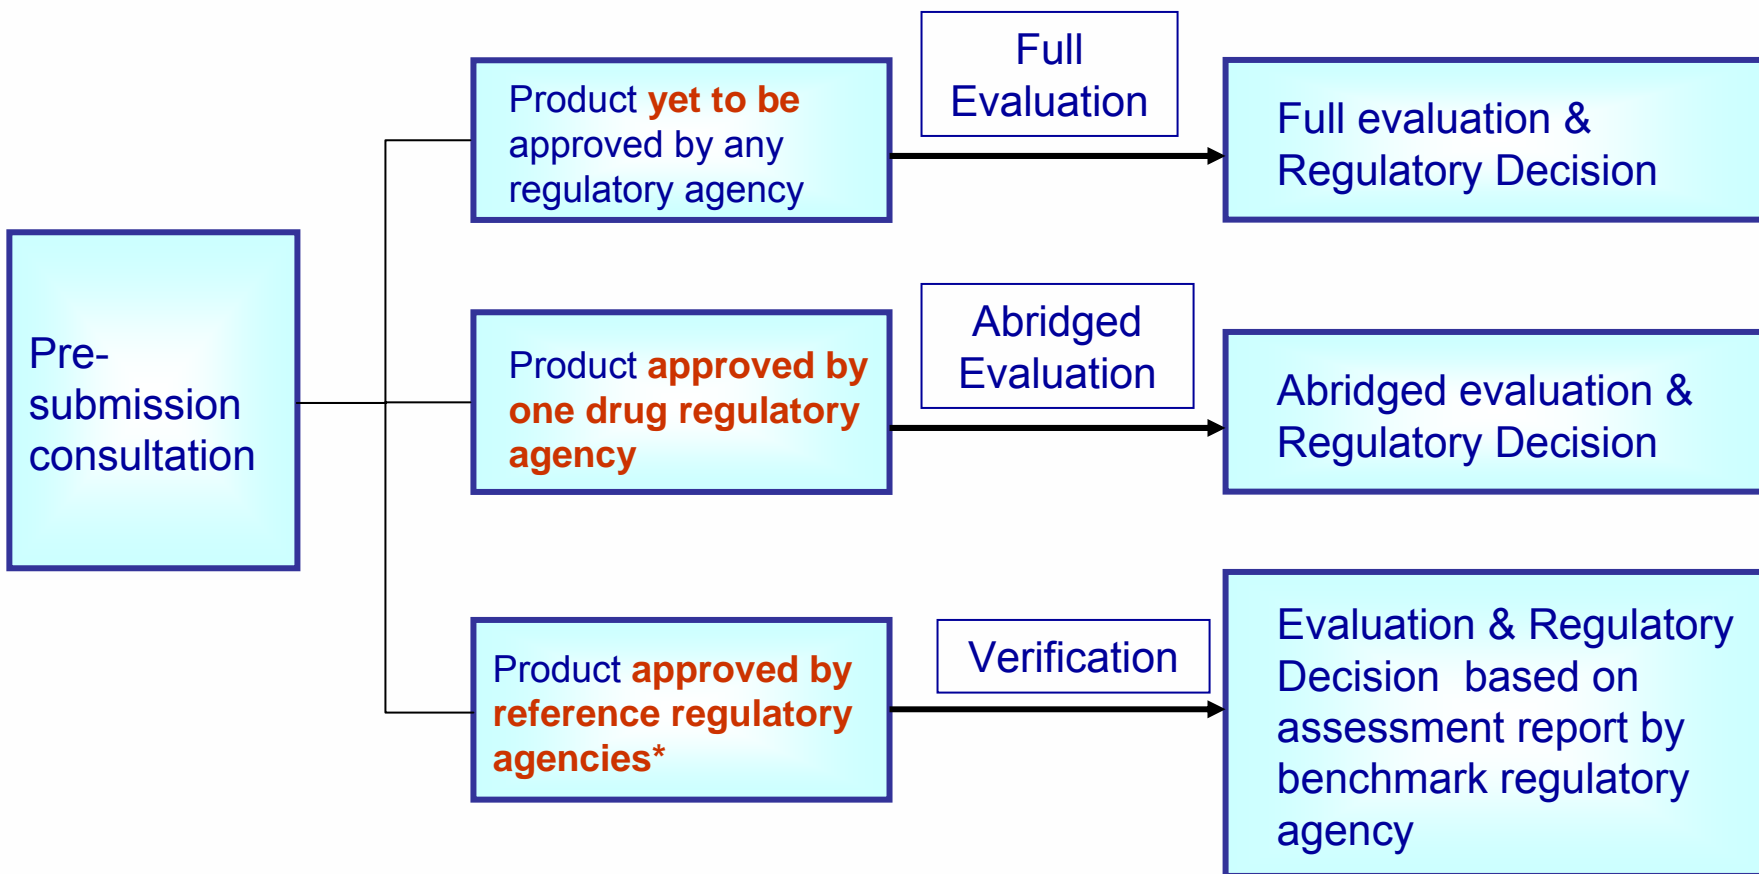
Pre-submission consultation

Product yet to be approved by any regulatory agency

Full Evaluation

Full evaluation & Regulatory Decision

Product approved by one drug regulatory agency

Abridged Evaluation

Abridged evaluation & Regulatory Decision

Product approved by reference regulatory agencies*

Verification

Evaluation & Regulatory Decision based on assessment report by benchmark regulatory agency